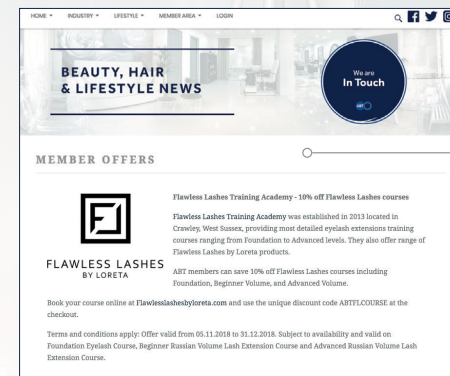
HOME ▾ INDUSTRY ▾ LIFESTYLE ▾ MEMBER AREA ▾ LOGIN

BEAUTY, HAIR & LIFESTYLE NEWS

We are In Touch

ABT

MEMBER OFFERS

FLAWLESS LASHES BY LORETA

Flawless Lashes Training Academy - 10% off Flawless Lashes courses

Flawless Lashes Training Academy was established in 2013 located in Crawley, West Sussex, providing most detailed eyelash extensions training courses ranging from Foundation to Advanced levels. They also offer range of Flawless Lashes by Loreta products.

ABT members can save 10% off Flawless Lashes courses including Foundation, Beginner Volume, and Advanced Volume.

Book your course online at Flawlesslashesbyloreta.com and use the unique discount code ABTFLCOURSE at the checkout.

Terms and conditions apply: Offer valid from 05.11.2018 to 31.12.2018. Subject to availability and valid on Foundation Eyelash Course, Beginner Russian Volume Lash Extension Course and Advanced Russian Volume Lash Extension Course.